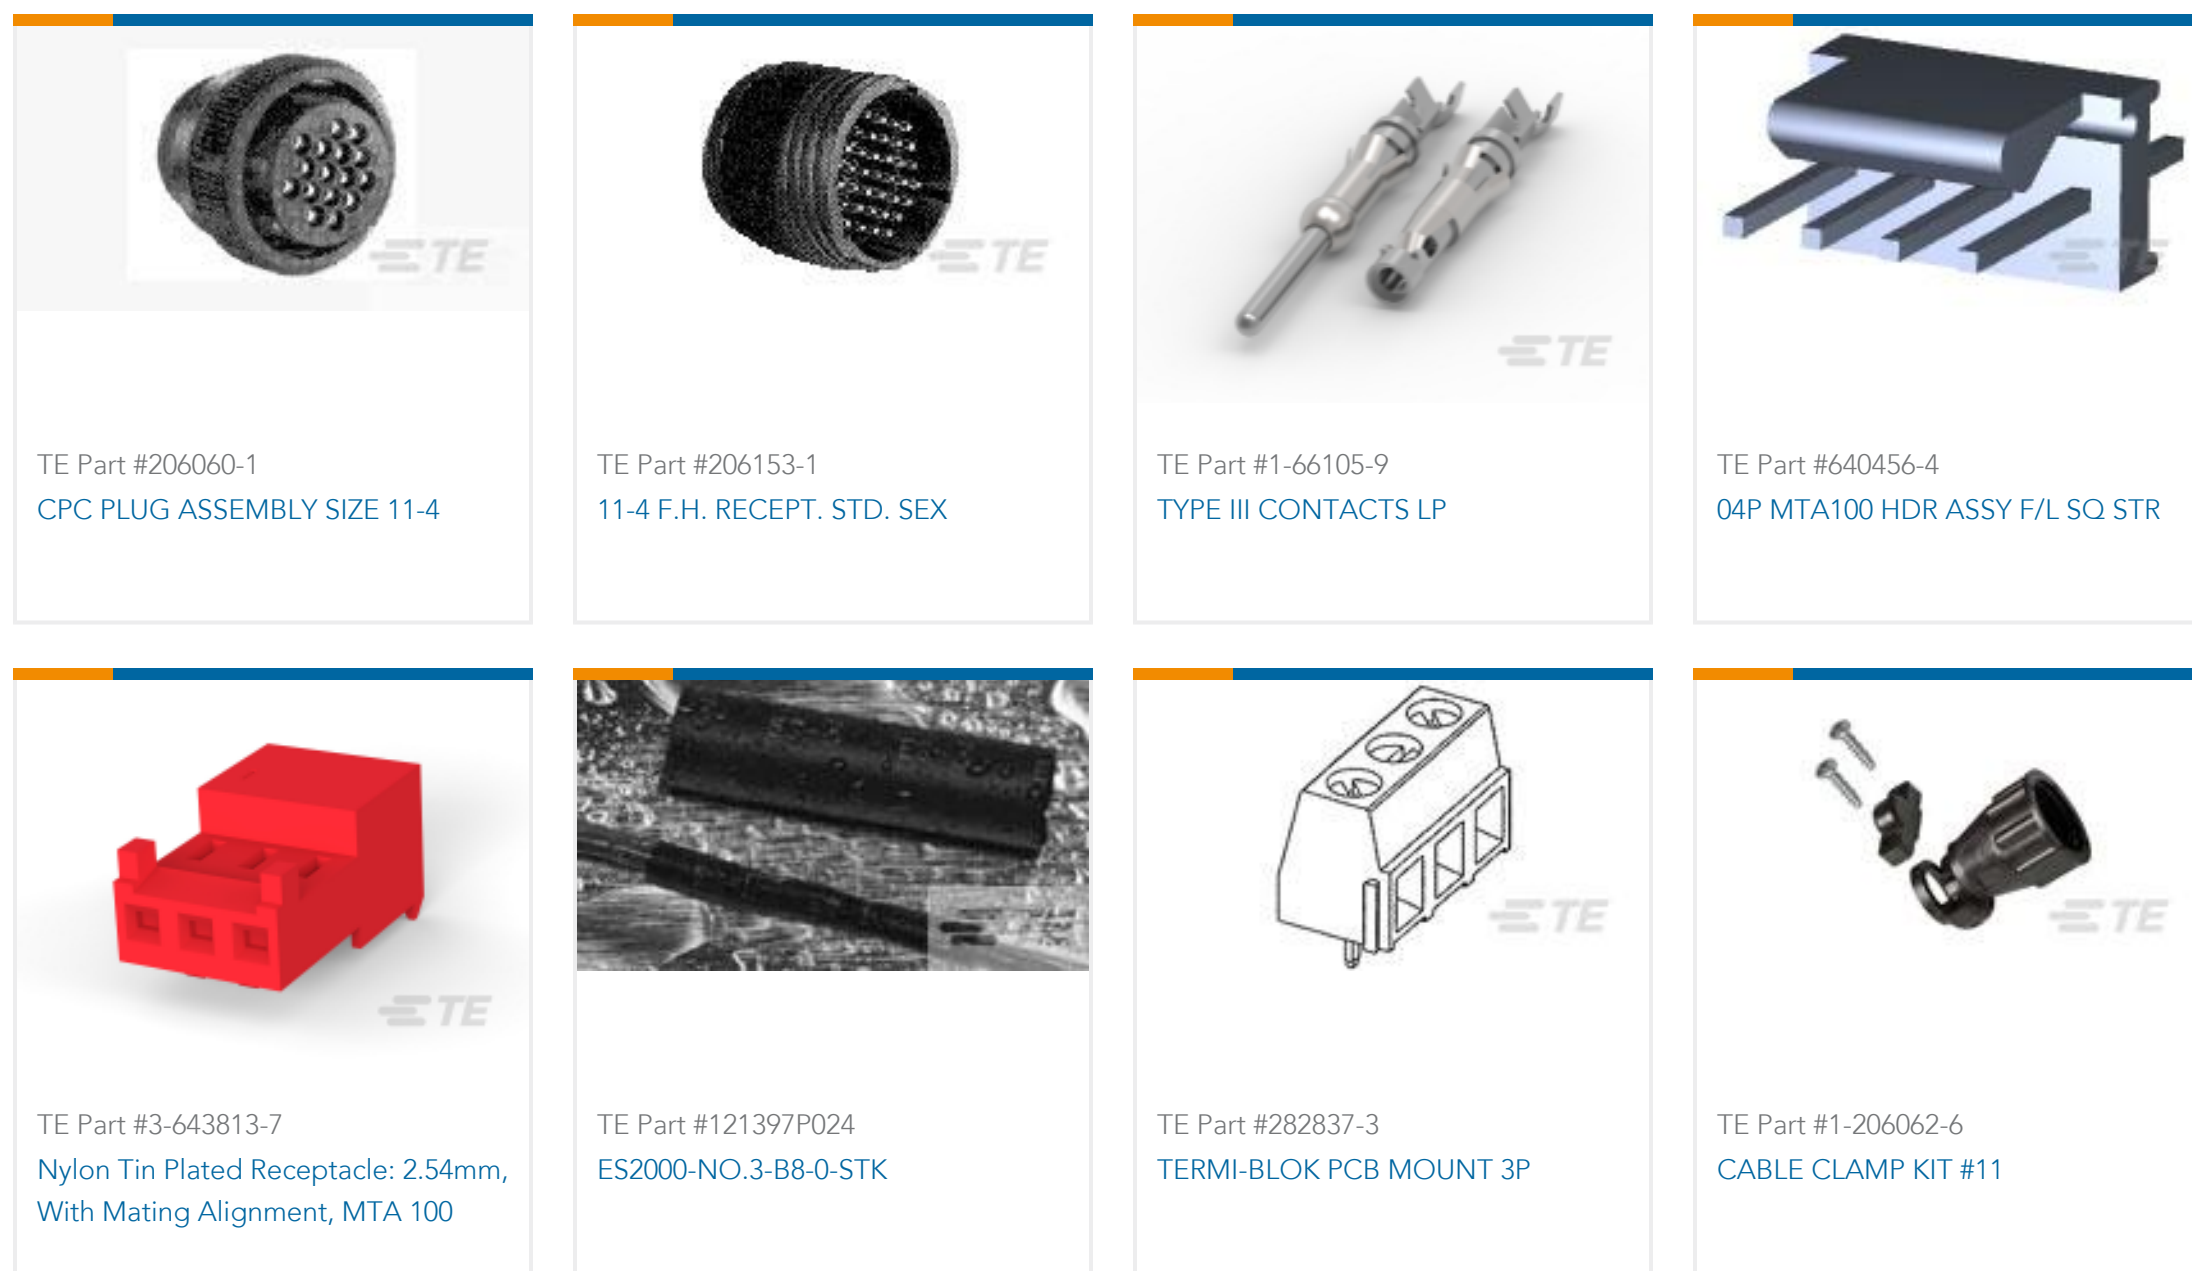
TE

TE Part #206060-1
CPC PLUG ASSEMBLY SIZE 11-4

TE

TE Part #206153-1
11-4 F.H. RECEPT. STD. SEX

TE

TE Part #1-66105-9
TYPE III CONTACTS LP

TE

TE Part #640456-4
04P MTA100 HDR ASSY F/L SQ STR

TE

TE Part #3-643813-7
Nylon Tin Plated Receptacle: 2.54mm, With Mating Alignment, MTA 100

TE Part #121397P024
ES2000-NO.3-B8-0-STK

TE

TE Part #282837-3
TERMI-BLOK PCB MOUNT 3P

TE

TE Part #1-206062-6
CABLE CLAMP KIT #11